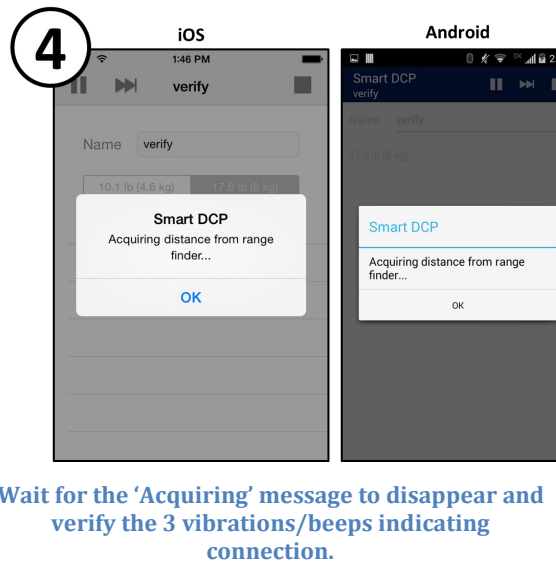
4

iOS

1:46 PM

verify

Name verify

10.1 lb (4.6 kg) 17.6 lb (8 kg)

Smart DCP

Acquiring distance from range finder...

OK

Android

Smart DCP
verify

Name verify

17.6 lb (8 kg)

Smart DCP

Acquiring distance from range finder...

OK

Wait for the 'Acquiring' message to disappear and verify the 3 vibrations/beeps indicating connection.